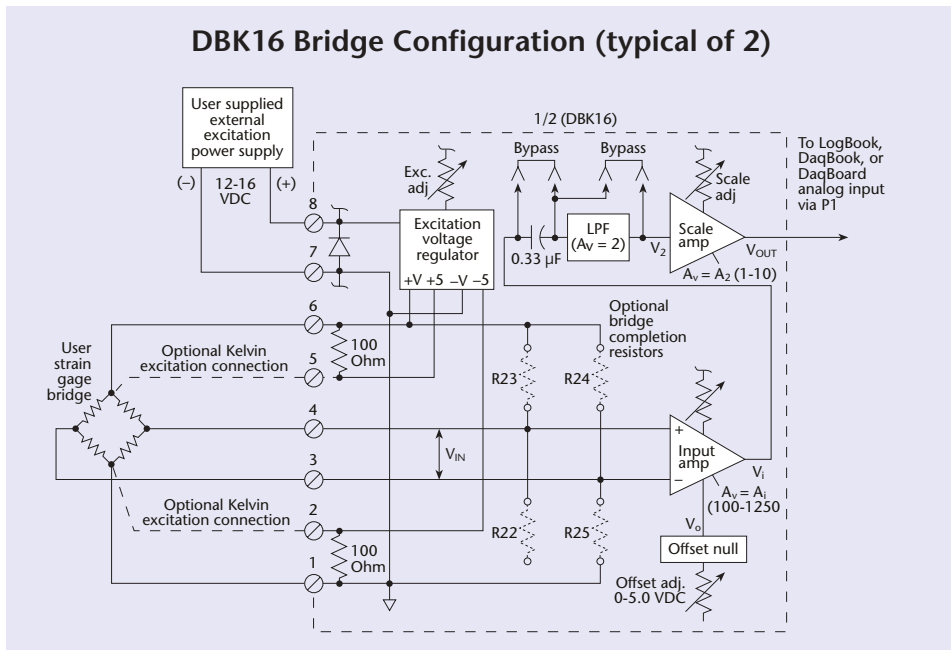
DBK16 Bridge Configuration (typical of 2)

User supplied external excitation power supply

(–) 12-16 VDC (+)

1/2 (DBK16)

To LogBook, DaqBook, or DaqBoard analog input via P1

Exc. adj

Bypass

Bypass

Scale adj

8

7

Excitation voltage regulator

+V +5 –V –5

0.33 µF

LPF ($A_v$ = 2)

$V_2$

Scale amp

$V_{OUT}$

$A_v = A_2$ (1-10)

6

Optional bridge completion resistors

User strain gage bridge

Optional Kelvin excitation connection

5

100 Ohm

R23

R24

4

+

3

$V_{IN}$

Input amp

–

$V_i$

$A_v = A_i$ (100-1250

Optional Kelvin excitation connection

2

R22

R25

$V_o$

Offset null

100 Ohm

1

Offset adj. 0-5.0 VDC